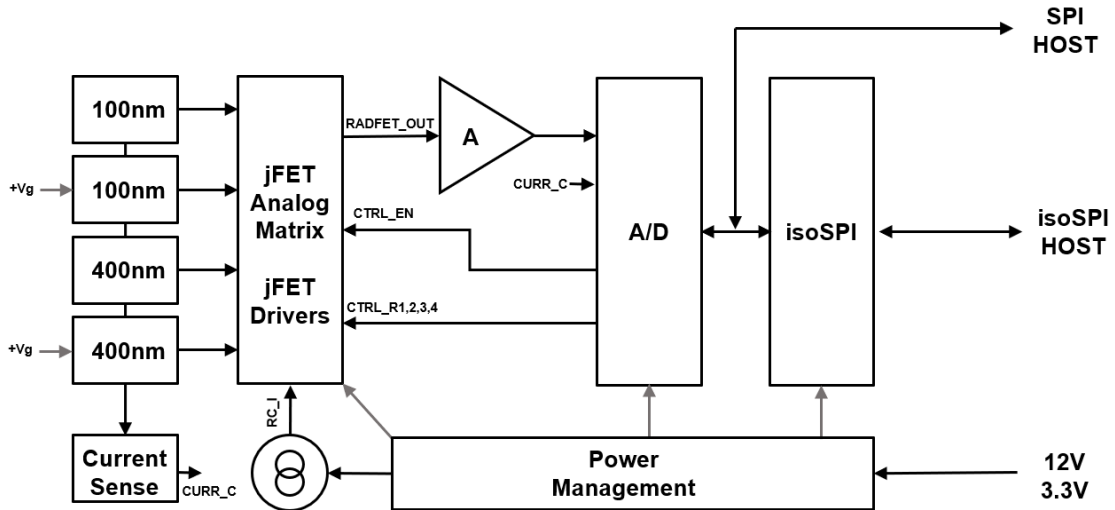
SPI HOST

100nm

+Vg

100nm

400nm

+Vg

400nm

jFET Analog Matrix

jFET Drivers

RADFET_OUT

A

CURR_C

CTRL_EN

CTRL_R1,2,3,4

A/D

isoSPI

isoSPI HOST

Current Sense

CURR_C

RC_I

Power Management

12V 3.3V